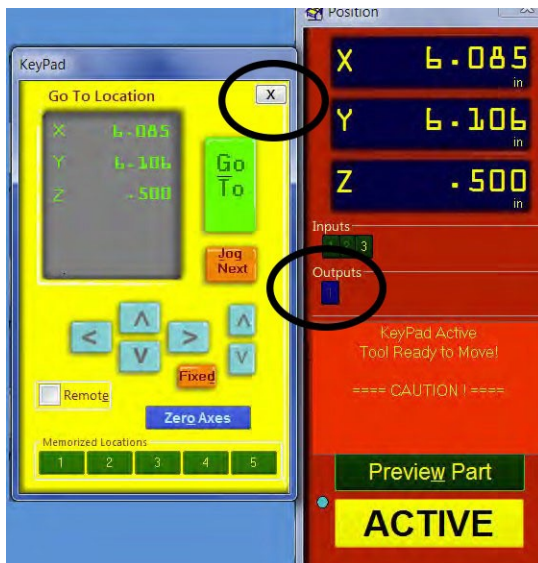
KeyPad

Go To Location

X

X 6.085
Y 6.106
Z .500

Go To

Jog Next

<
^
v
>
^
v

Fixed

Remote

Zero Axes

Memorized Locations

1 2 3 4 5

Position

X 6.085 in
Y 6.106 in
Z .500 in

Inputs
1 2 3

Outputs
1

KeyPad Active
Tool Ready to Move!

==== CAUTION ! ====

Preview Part

ACTIVE